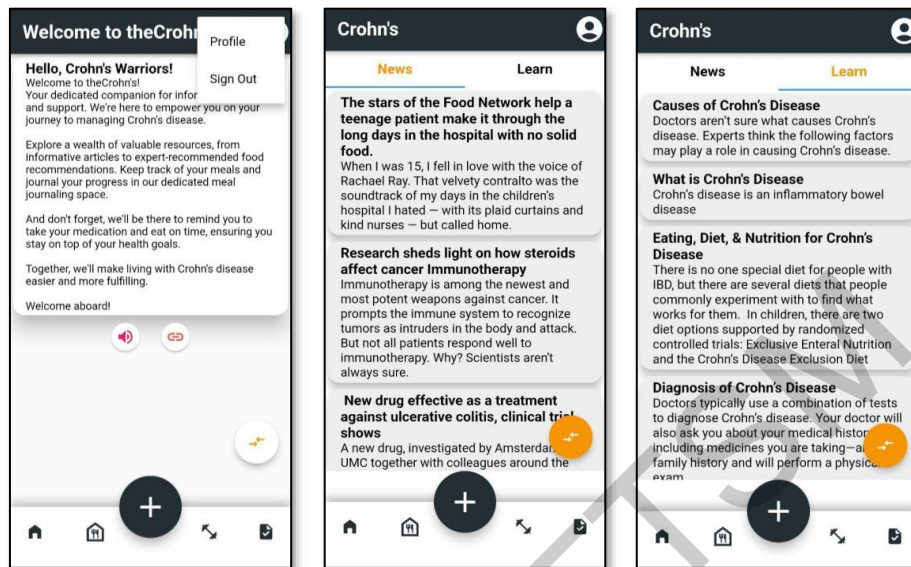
Welcome to theCrohn

Profile

Sign Out

Hello, Crohn's Warriors!
Welcome to theCrohn's!
Your dedicated companion for infor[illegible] and support. We're here to empower you on your journey to managing Crohn's disease.

Explore a wealth of valuable resources, from informative articles to expert-recommended food recommendations. Keep track of your meals and journal your progress in our dedicated meal journaling space.

And don't forget, we'll be there to remind you to take your medication and eat on time, ensuring you stay on top of your health goals.

Together, we'll make living with Crohn's disease easier and more fulfilling.

Welcome aboard!

Crohn's

News

Learn

The stars of the Food Network help a teenage patient make it through the long days in the hospital with no solid food.
When I was 15, I fell in love with the voice of Rachael Ray. That velvety contralto was the soundtrack of my days in the children's hospital I hated — with its plaid curtains and kind nurses — but called home.

Research sheds light on how steroids affect cancer Immunotherapy
Immunotherapy is among the newest and most potent weapons against cancer. It prompts the immune system to recognize tumors as intruders in the body and attack. But not all patients respond well to immunotherapy. Why? Scientists aren't always sure.

New drug effective as a treatment against ulcerative colitis, clinical tri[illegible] shows
A new drug, investigated by Amsterda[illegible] UMC together with colleagues around the

Crohn's

News

Learn

Causes of Crohn's Disease
Doctors aren't sure what causes Crohn's disease. Experts think the following factors may play a role in causing Crohn's disease.

What is Crohn's Disease
Crohn's disease is an inflammatory bowel disease

Eating, Diet, & Nutrition for Crohn's Disease
There is no one special diet for people with IBD, but there are several diets that people commonly experiment with to find what works for them. In children, there are two diet options supported by randomized controlled trials: Exclusive Enteral Nutrition and the Crohn's Disease Exclusion Diet

Diagnosis of Crohn's Disease
Doctors typically use a combination of tests to diagnose Crohn's disease. Your doctor will also ask you about your medical histor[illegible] including medicines you are taking—a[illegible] family history and will perform a physic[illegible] exam